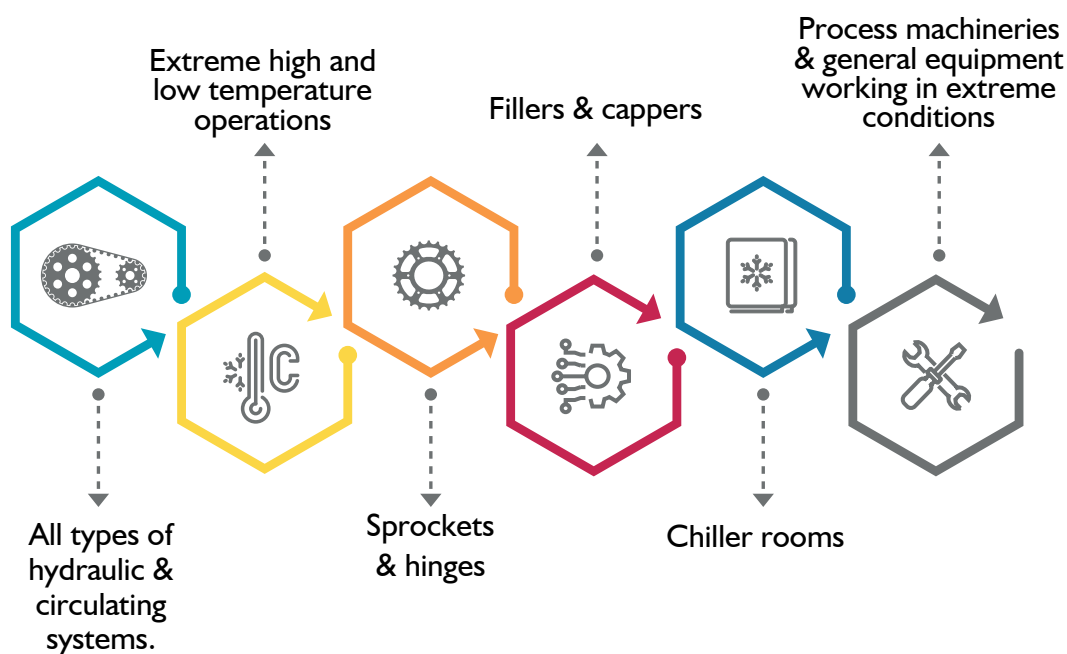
All types of hydraulic & circulating systems.

Extreme high and low temperature operations

Sprockets & hinges

Fillers & cappers

Chiller rooms

Process machineries & general equipment working in extreme conditions